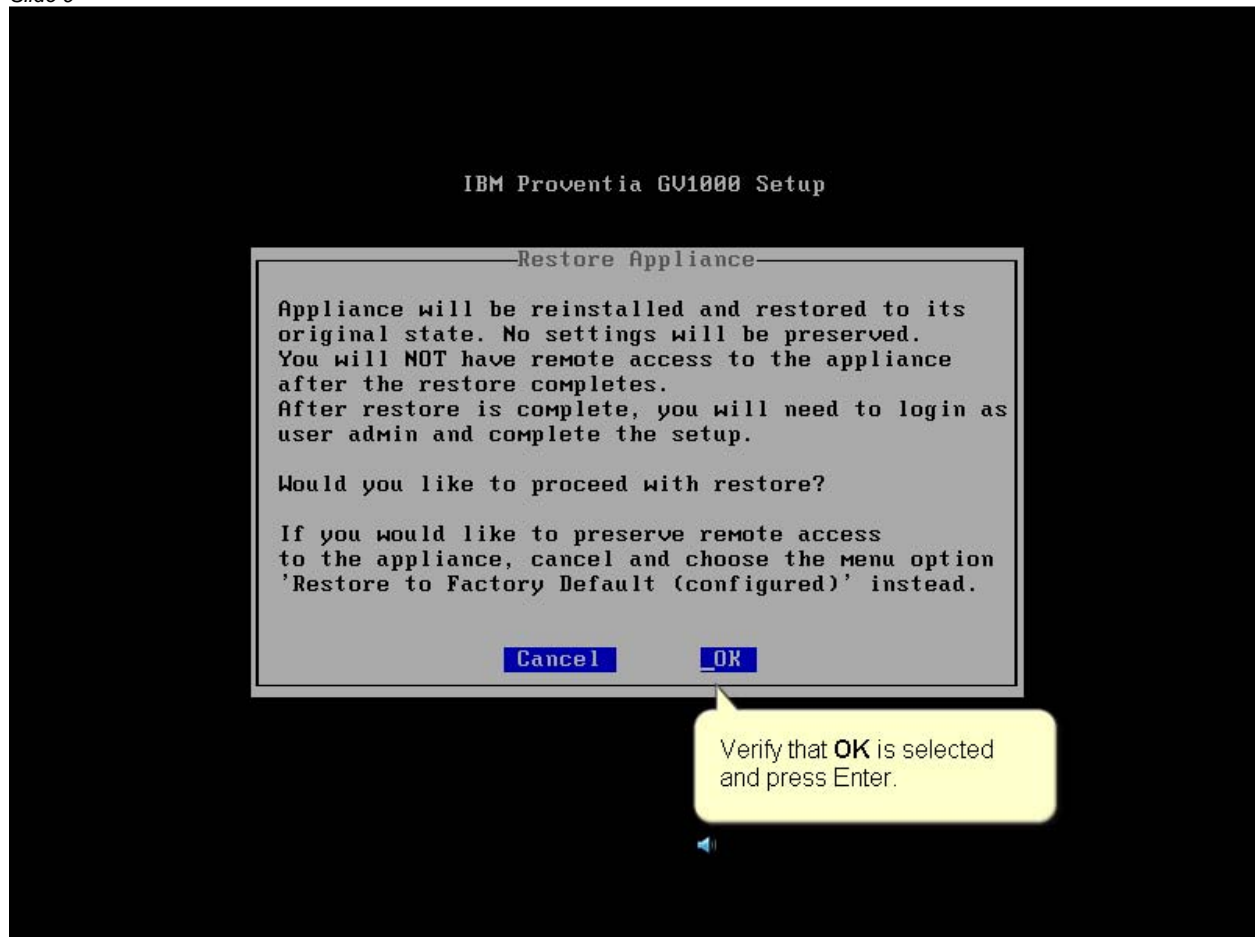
IBM Proventia GV1000 Setup

Restore Appliance

Appliance will be reinstalled and restored to its original state. No settings will be preserved. You will NOT have remote access to the appliance after the restore completes. After restore is complete, you will need to login as user admin and complete the setup.

Would you like to proceed with restore?

If you would like to preserve remote access to the appliance, cancel and choose the menu option 'Restore to Factory Default (configured)' instead.

Cancel

OK

Verify that **OK** is selected and press Enter.